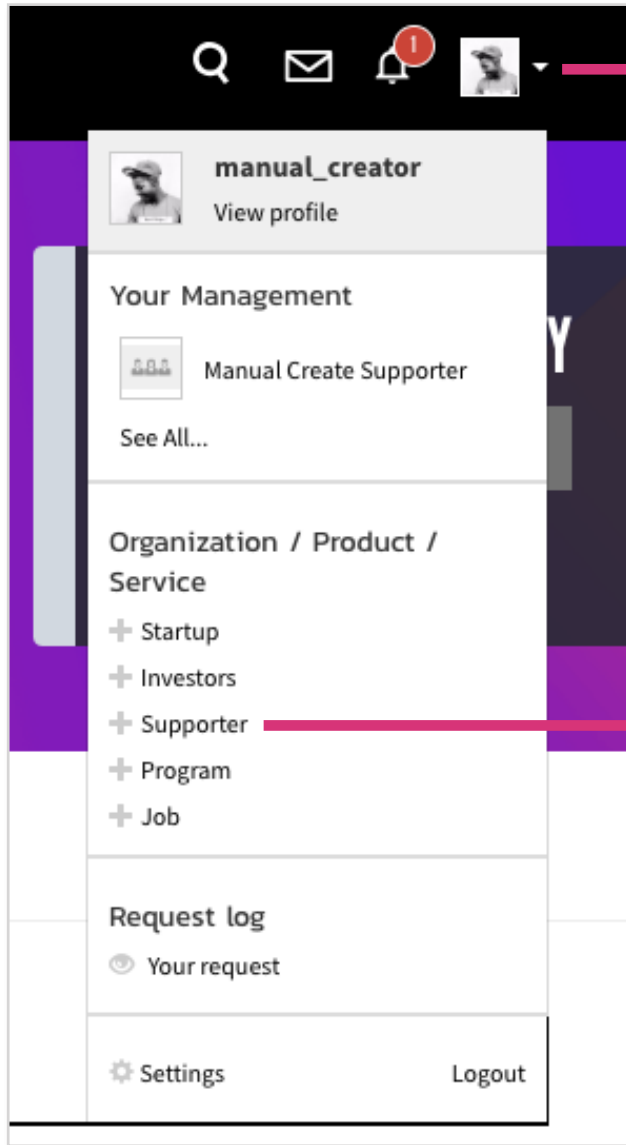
1

manual_creator
View profile

Your Management

Manual Create Supporter

See All...

Organization / Product / Service

Startup
Investors
Supporter
Program
Job

Request log

Your request

Settings
Logout